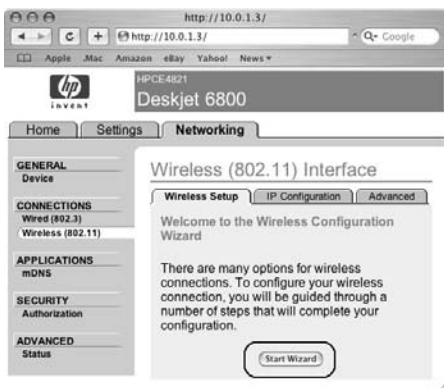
http://10.0.1.3/

C + http://10.0.1.3/ Q- Google

Apple .Mac Amazon eBay Yahoo! News

hp invent

HPCE4821

Deskjet 6800

Home | Settings | Networking

GENERAL
Device

CONNECTIONS
Wired (802.3)
Wireless (802.11)

APPLICATIONS
mDNS

SECURITY
Authorization

ADVANCED
Status

Wireless (802.11) Interface

Wireless Setup | IP Configuration | Advanced

Welcome to the Wireless Configuration Wizard

There are many options for wireless connections. To configure your wireless connection, you will be guided through a number of steps that will complete your configuration.

Start Wizard